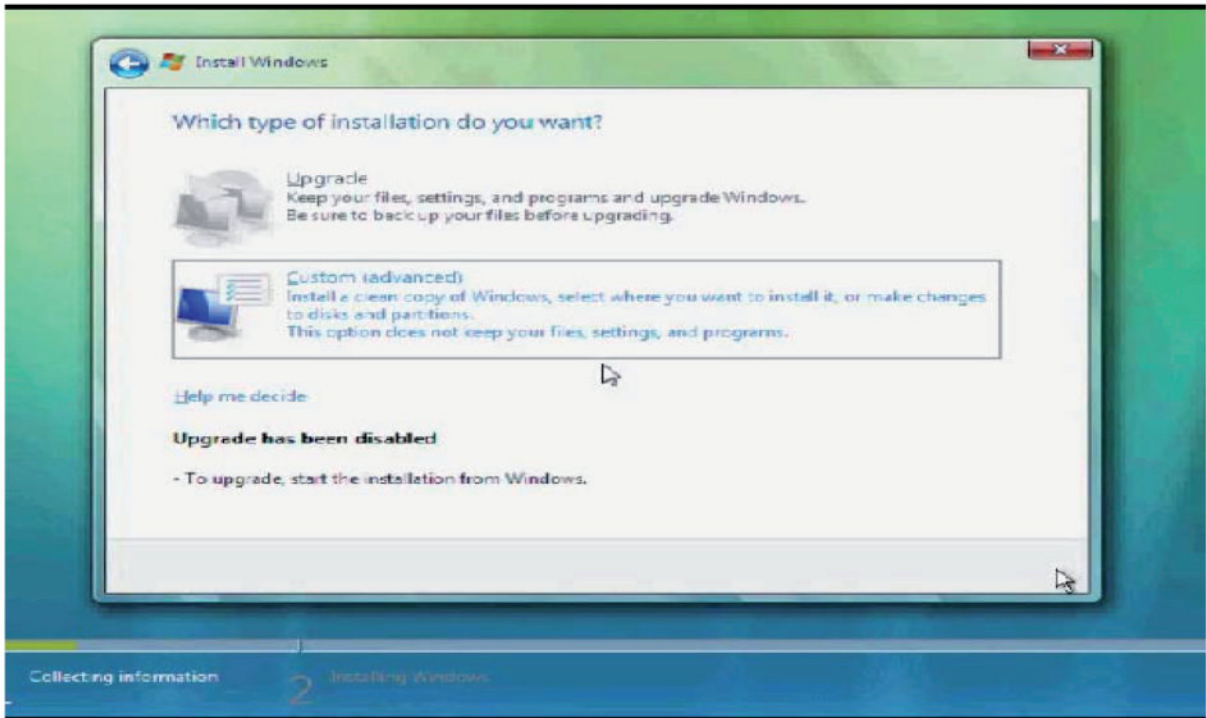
Install Windows

Which type of installation do you want?

Upgrade
Keep your files, settings, and programs and upgrade Windows.
Be sure to back up your files before upgrading.

Custom (advanced)
Install a clean copy of Windows, select where you want to install it, or make changes to disks and partitions.
This option does not keep your files, settings, and programs.

Help me decide

Upgrade has been disabled

- To upgrade, start the installation from Windows.

Collecting information

2 Installing Windows